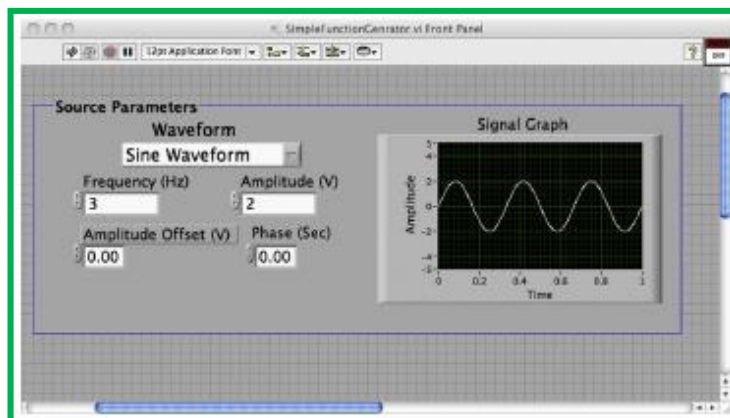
SimpleFunctionGenerator.vi Front Panel

12pt Application Font

Source Parameters

Waveform

Sine Waveform

Frequency (Hz)

3

Amplitude (V)

2

Amplitude Offset (V)

0.00

Phase (Sec)

0.00

Signal Graph

Amplitude

5
4
2
0
-2
-4
-5

0
0.2
0.4
0.6
0.8
1

Time